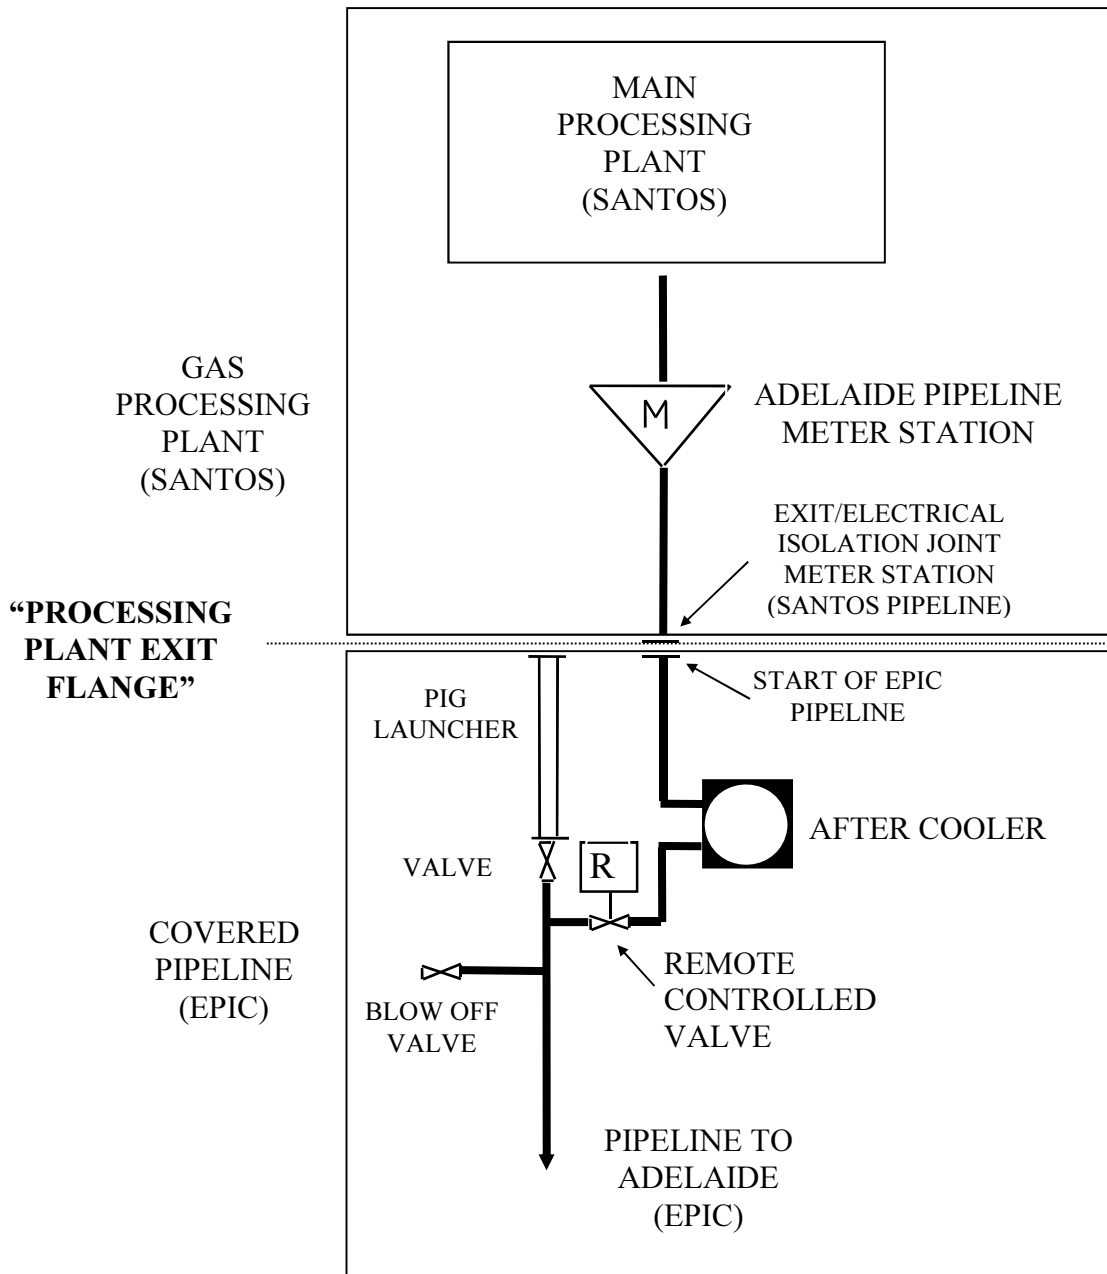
MAIN PROCESSING PLANT (SANTOS)

GAS PROCESSING PLANT (SANTOS)

M

ADELAIDE PIPELINE METER STATION

EXIT/ELECTRICAL ISOLATION JOINT METER STATION (SANTOS PIPELINE)

"PROCESSING PLANT EXIT FLANGE"

PIG LAUNCHER

START OF EPIC PIPELINE

AFTER COOLER

VALVE

R

COVERED PIPELINE (EPIC)

REMOTE CONTROLLED VALVE

BLOW OFF VALVE

PIPELINE TO ADELAIDE (EPIC)